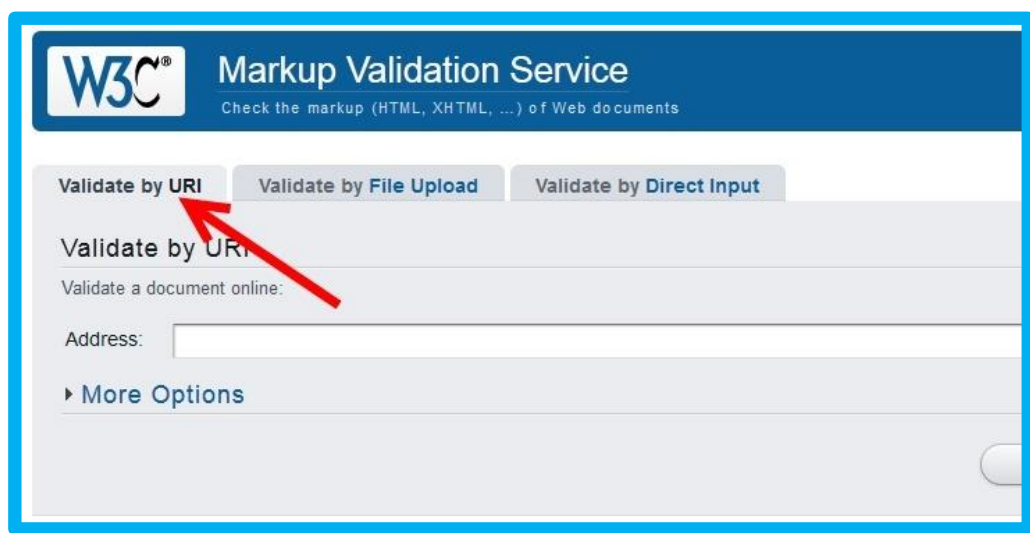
W3C®

Markup Validation Service
Check the markup (HTML, XHTML, ...) of Web documents

Validate by URI | Validate by File Upload | Validate by Direct Input

Validate by URI
Validate a document online:

Address:

More Options